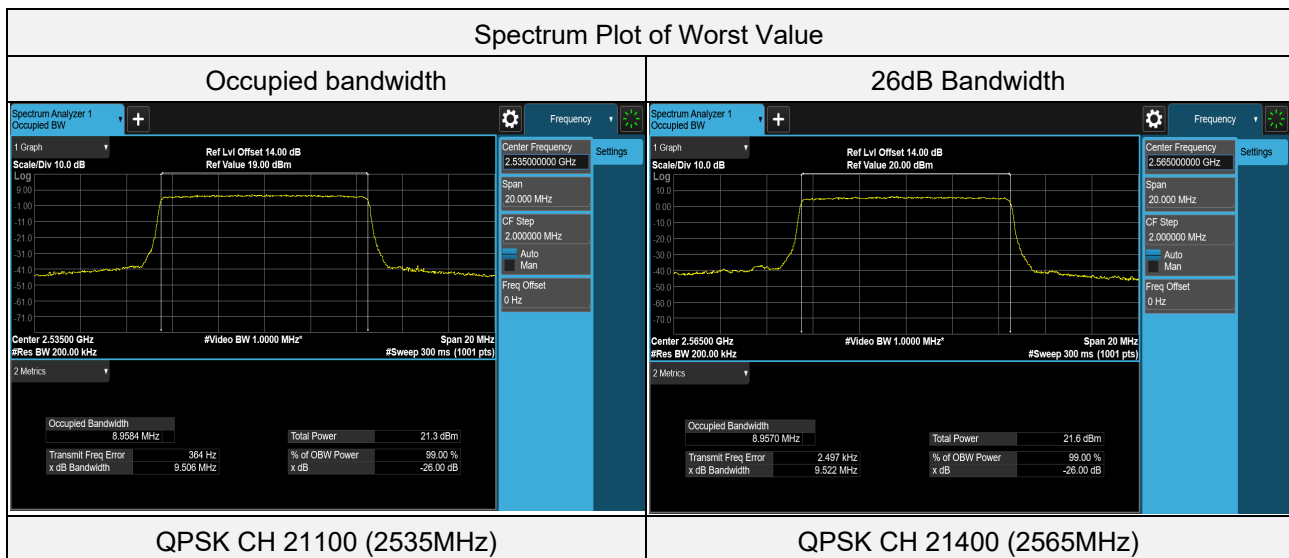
Spectrum Plot of Worst Value

| Occupied bandwidth | 26dB Bandwidth |
|---|---|
| Spectrum Analyzer 1 Occupied BW + Frequency<br>1 Graph<br>Ref Lvl Offset 14.00 dB<br>Ref Value 19.00 dBm<br>Scale/Div 10.0 dB<br>Log<br>9.00<br>-1.00<br>-11.0<br>-21.0<br>-31.0<br>-41.0<br>-51.0<br>-61.0<br>-71.0<br>Center 2.53500 GHz<br>#Res BW 200.00 kHz<br>#Video BW 1.0000 MHz*<br>Span 20 MHz<br>#Sweep 300 ms (1001 pts)<br>2 Metrics<br>Occupied Bandwidth 8.9584 MHz<br>Transmit Freq Error 364 Hz<br>x dB Bandwidth 9.506 MHz<br>Total Power 21.3 dBm<br>% of OBW Power 99.00 %<br>x dB -26.00 dB<br>Center Frequency 2.535000000 GHz<br>Settings<br>Span 20.000 MHz<br>CF Step 2.000000 MHz<br>Auto<br>Man<br>Freq Offset 0 Hz | Spectrum Analyzer 1 Occupied BW + Frequency<br>1 Graph<br>Ref Lvl Offset 14.00 dB<br>Ref Value 20.00 dBm<br>Scale/Div 10.0 dB<br>Log<br>10.0<br>0.00<br>-10.0<br>-20.0<br>-30.0<br>-40.0<br>-50.0<br>-60.0<br>-70.0<br>Center 2.56500 GHz<br>#Res BW 200.00 kHz<br>#Video BW 1.0000 MHz*<br>Span 20 MHz<br>#Sweep 300 ms (1001 pts)<br>2 Metrics<br>Occupied Bandwidth 8.9570 MHz<br>Transmit Freq Error 2.497 kHz<br>x dB Bandwidth 9.522 MHz<br>Total Power 21.6 dBm<br>% of OBW Power 99.00 %<br>x dB -26.00 dB<br>Center Frequency 2.565000000 GHz<br>Settings<br>Span 20.000 MHz<br>CF Step 2.000000 MHz<br>Auto<br>Man<br>Freq Offset 0 Hz |
| QPSK CH 21100 (2535MHz) | QPSK CH 21400 (2565MHz) |